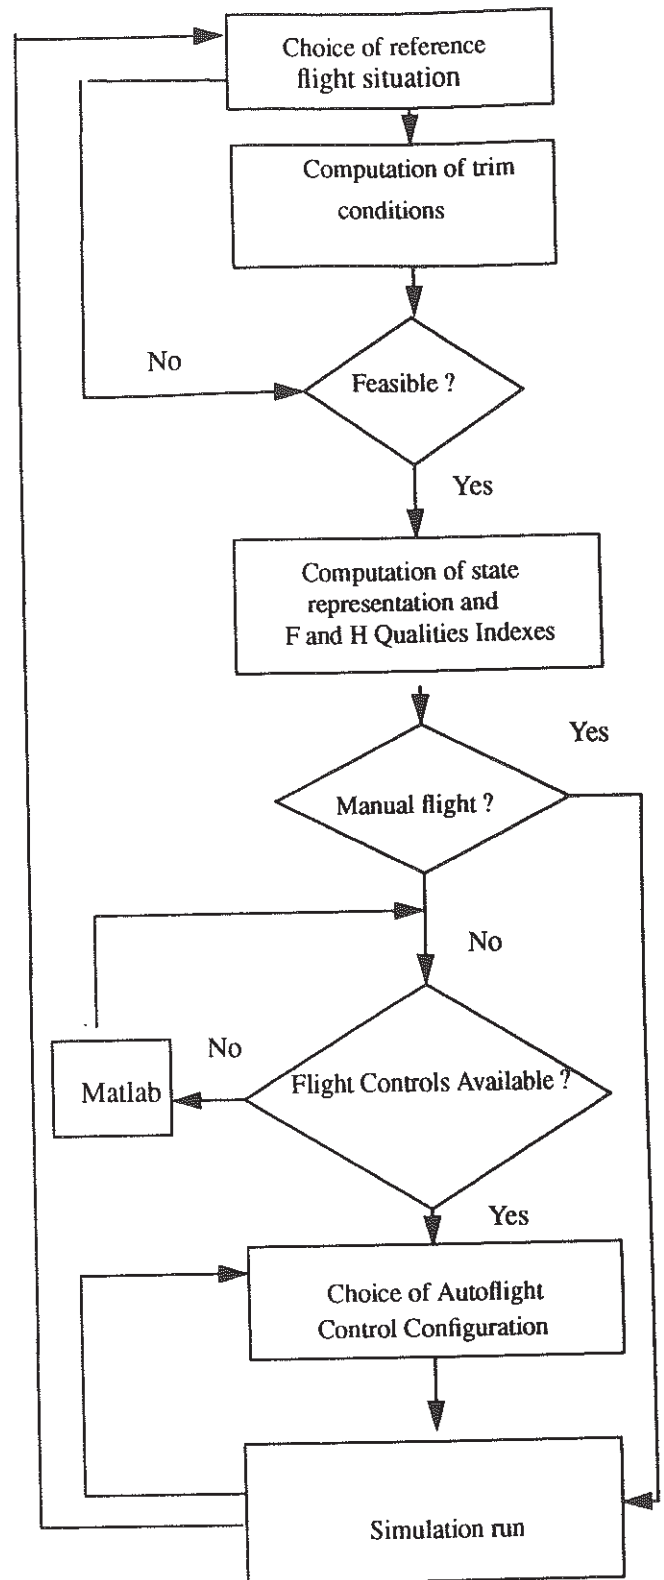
Choice of reference flight situation

Computation of trim conditions

No

Feasible ?

Yes

Computation of state representation and F and H Qualities Indexes

Yes

Manual flight ?

No

No

Matlab

Flight Controls Available ?

Yes

Choice of Autoflight Control Configuration

Simulation run